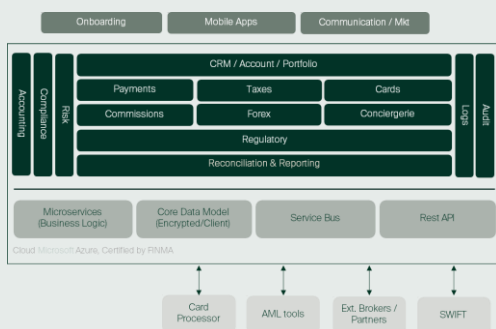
Onboarding
Mobile Apps
Communication / Mkt

Accounting
Compliance
Risk

CRM / Account / Portfolio

Payments
Taxes
Cards

Commissions
Forex
Conciergerie

Regulatory

Reconciliation & Reporting

Logs
Audit

Microservices (Business Logic)
Core Data Model (Encrypted/Client)
Service Bus
Rest API

Cloud Microsoft Azure, Certified by FINMA

Card Processor
AML tools
Ext. Brokers / Partners
SWIFT